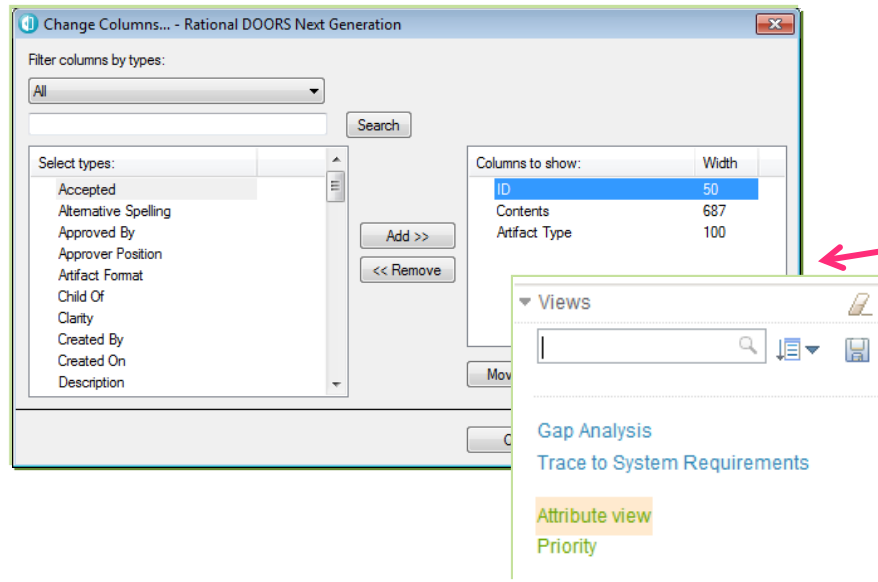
Change Columns... - Rational DOORS Next Generation

Filter columns by types:

All

Search

Select types:

Accepted
Alternative Spelling
Approved By
Approver Position
Artifact Format
Child Of
Clarity
Created By
Created On
Description

Add >>

<< Remove

| Columns to show: | Width |
|---|---|
| ID | 50 |
| Contents | 687 |
| Artifact Type | 100 |

Mov

C

Views

Gap Analysis
Trace to System Requirements

Attribute view
Priority